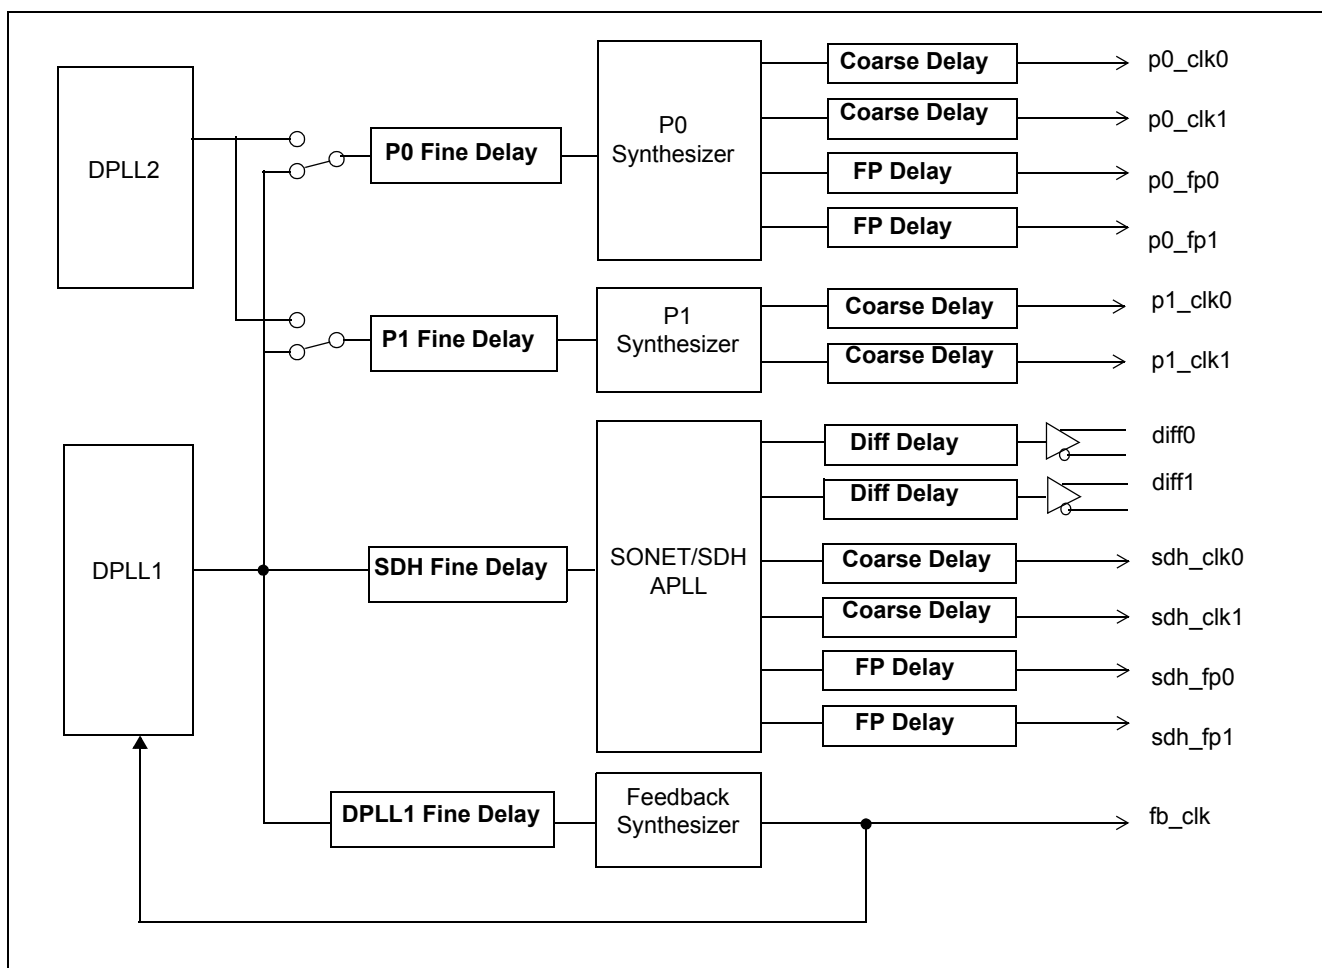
DPLL2

P0 Fine Delay

P0 Synthesizer

Coarse Delay

p0_clk0

Coarse Delay

p0_clk1

FP Delay

p0_fp0

FP Delay

p0_fp1

P1 Fine Delay

P1 Synthesizer

Coarse Delay

p1_clk0

Coarse Delay

p1_clk1

DPLL1

SDH Fine Delay

SONET/SDH APLL

Diff Delay

diff0

Diff Delay

diff1

Coarse Delay

sdh_clk0

Coarse Delay

sdh_clk1

FP Delay

sdh_fp0

FP Delay

sdh_fp1

DPLL1 Fine Delay

Feedback Synthesizer

fb_clk